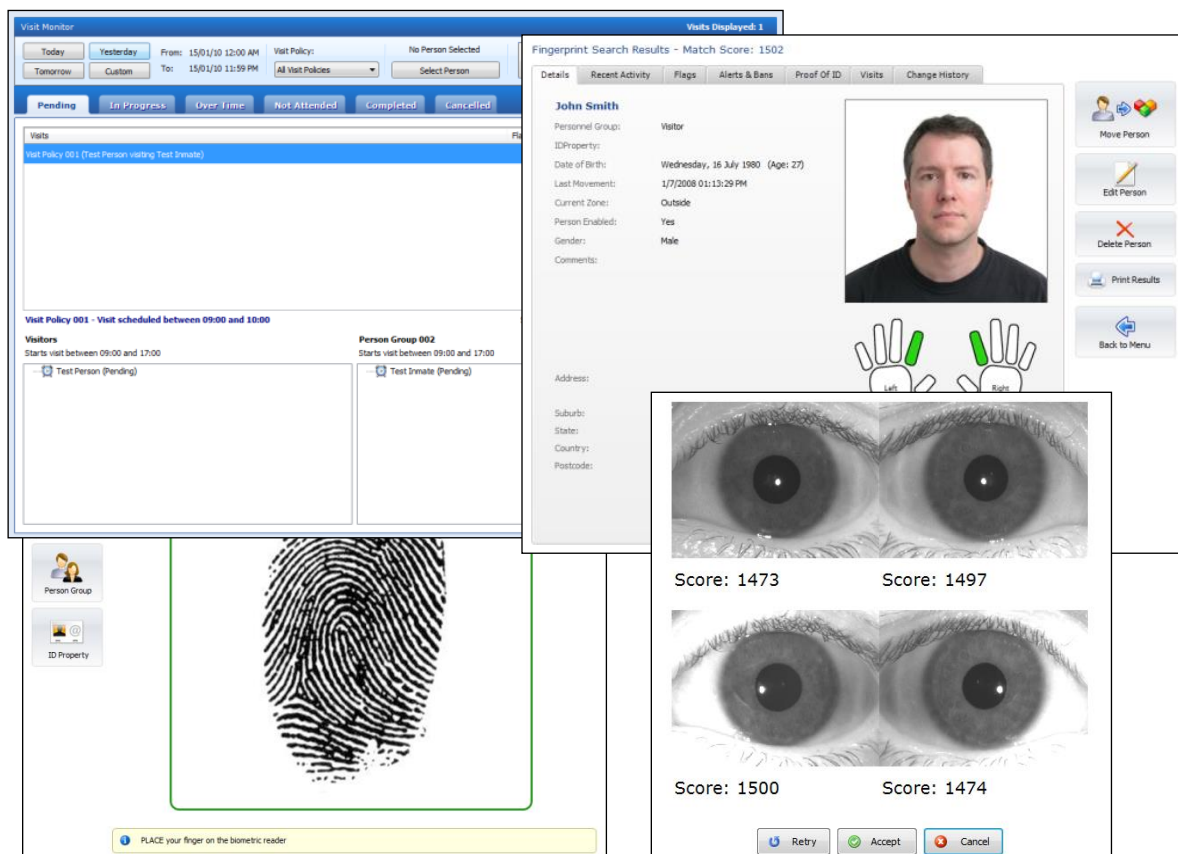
Visit Monitor

Visits Displayed: 1

Today

Yesterday

Tomorrow

Custom

From: 15/01/10 12:00 AM

To: 15/01/10 11:59 PM

Visit Policy:

All Visit Policies

No Person Selected

Select Person

Pending

In Progress

Over Time

Not Attended

Completed

Cancelled

Visits

Visit Policy 001 (Test Person visiting Test Inmate)

Visit Policy 001 - Visit scheduled between 09:00 and 10:00

Visitors

Starts visit between 09:00 and 17:00

Test Person (Pending)

Person Group 002

Starts visit between 09:00 and 17:00

Test Inmate (Pending)

Fingerprint Search Results - Match Score: 1502

Details

Recent Activity

Flags

Alerts & Bans

Proof Of ID

Visits

Change History

John Smith

Personnel Group: Visitor

IDProperty:

Date of Birth: Wednesday, 16 July 1980 (Age: 27)

Last Movement: 1/7/2008 01:13:29 PM

Current Zone: Outside

Person Enabled: Yes

Gender: Male

Comments:

Address:

Suburb:

State:

Country:

Postcode:

Left

Right

Move Person

Edit Person

Delete Person

Print Results

Back to Menu

Person Group

ID Property

PLACE your finger on the biometric reader

Score: 1473

Score: 1497

Score: 1500

Score: 1474

Retry

Accept

Cancel